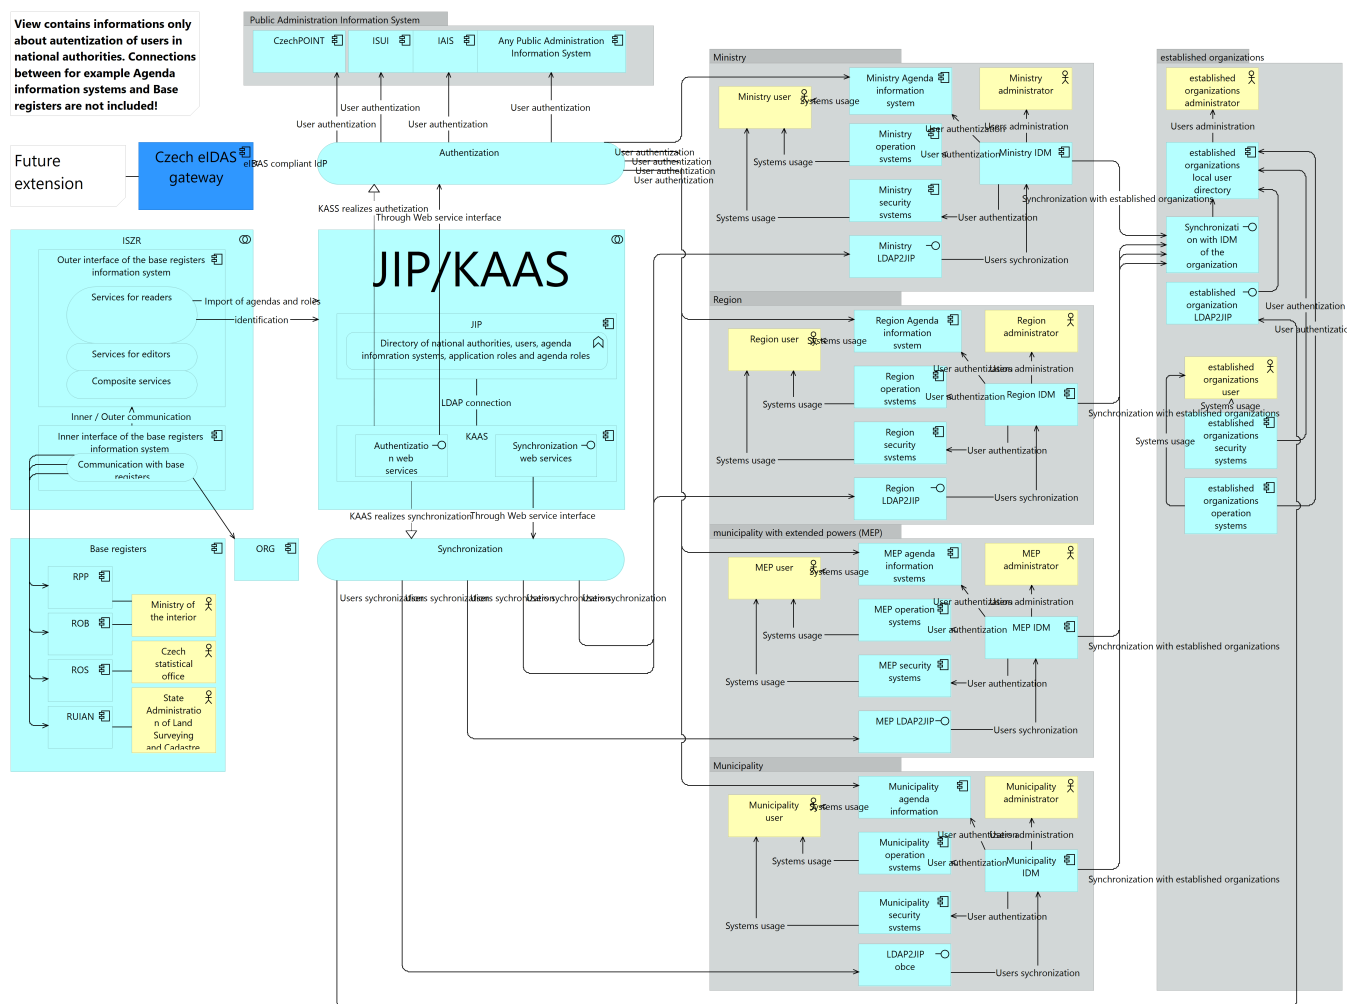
View contains informations only about autentization of users in national authorities. Connections between for example Agenda information systems and Base registers are not included!

Future extension

Czech eIDAS gateway

eIDAS compliant IdP

Public Administration Information System

CzechPOINT

ISUI

IAIS

Any Public Administration Information System

User authentization

User authentization

User authentization

User authentization

Authentization

User authentization
User authentization
User authentization
User authentization

KASS realizes authetization

Through Web service interface

ISZR

Outer interface of the base registers information system

Services for readers

Import of agendas and roles

identification

Services for editors

Composite services

Inner / Outer communication

Inner interface of the base registers information system

Communication with base registers

JIP/KAAS

JIP

Directory of national authorities, users, agenda infomration systems, application roles and agenda roles

LDAP connection

KAAS

Authentization web services

Synchronization web services

KAAS realizes synchronization

Through Web service interface

Base registers

RPP

ROB

ROS

RUIAN

Ministry of the interior

Czech statistical office

State Administration of Land Surveying and Cadastre

ORG

Synchronization

Users sychronization Users sychronization Users sychronization Users sychronization Users sychronization

Ministry

Ministry user

Systems usage

Ministry Agenda information system

Ministry administrator

User authentization

Users administration

Ministry operation systems

User authentization

Ministry IDM

Systems usage

Systems usage

Ministry security systems

User authentization

Synchronization with established organizations

Ministry LDAP2JIP

Users sychronization

Region

Region user

Systems usage

Region Agenda information system

Region administrator

User authentization

Users administration

Region operation systems

User authentization

Region IDM

Systems usage

Systems usage

Region security systems

User authentization

Synchronization with established organizations

Region LDAP2JIP

Users sychronization

municipality with extended powers (MEP)

MEP user

Systems usage

MEP agenda information systems

MEP administrator

User authentization

Users administration

MEP operation systems

User authentization

MEP IDM

Systems usage

Systems usage

MEP security systems

User authentization

Synchronization with established organizations

MEP LDAP2JIP

Users sychronization

Municipality

Municipality user

Systems usage

Municipality agenda information

Municipality administrator

User authentization

Users administration

Municipality operation systems

User authentization

Municipality IDM

Systems usage

Systems usage

Municipality security systems

User authentization

Synchronization with established organizations

LDAP2JIP obce

Users sychronization

established organizations

established organizations administrator

Users administration

established organizations local user directory

Synchronization with IDM of the organization

established organization LDAP2JIP

User authentization

User authentizatio

established organizations user

Systems usage

Systems usage

established organizations security systems

established organizations operation systems